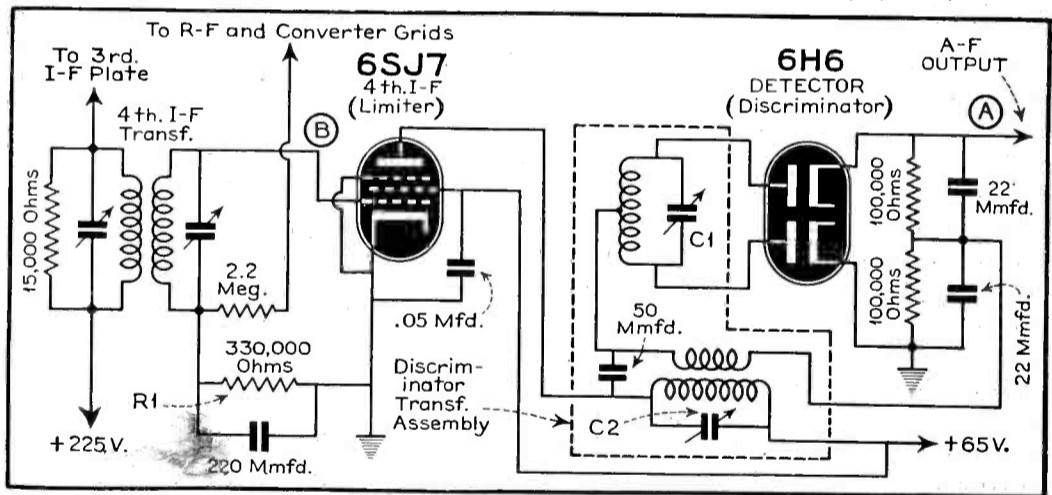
To R-F and Converter Grids

To 3rd. I-F Plate

4th. I-F Transf.

15,000 Ohms

B

6SJ7
4th. I-F
(Limiter)

6H6
DETECTOR
(Discriminator)

A-F OUTPUT

A

100,000 Ohms

22 Mmfd.

C1

100,000 Ohms

22 Mmfd.

2.2 Meg.

.05 Mfd.

50 Mmfd.

330,000 Ohms

R1

Discriminator Transf. Assembly

C2

+225 V.

220 Mmfd.

+65 V.